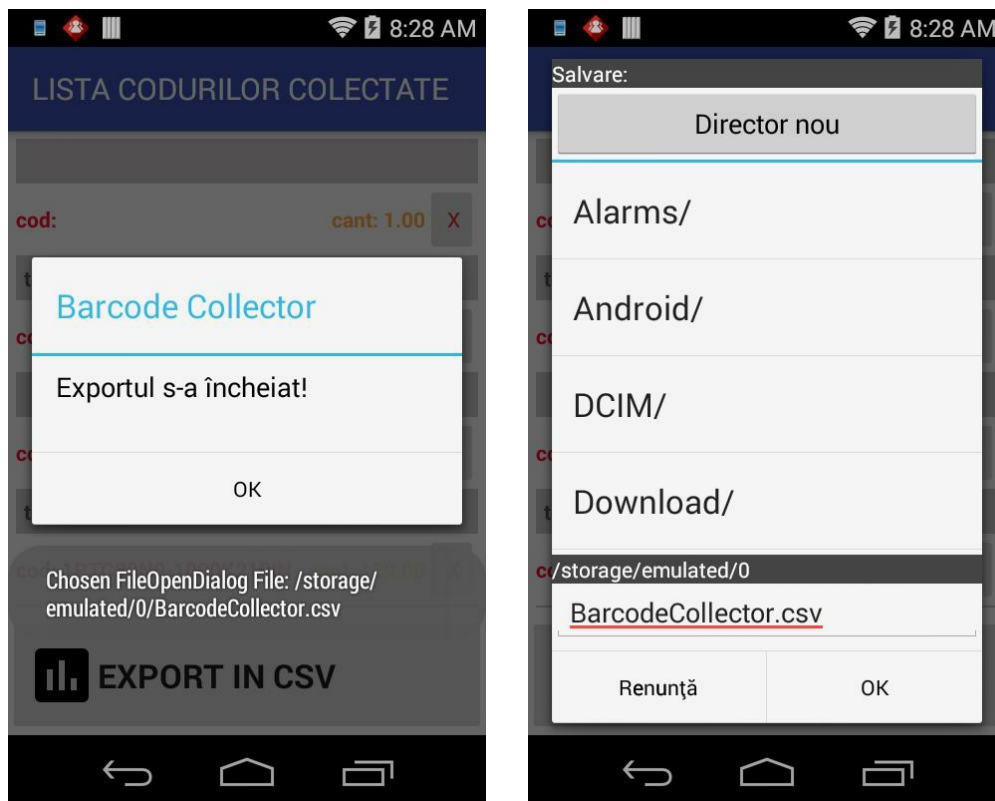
8:28 AM

LISTA CODURILOR COLECTATE

cod:

cant: 1.00

X

Barcode Collector

Exportul s-a încheiat!

OK

Chosen FileOpenDialog File: /storage/emulated/0/BarcodeCollector.csv

EXPORT IN CSV

8:28 AM

Salvare:

Director nou

Alarms/

Android/

DCIM/

Download/

/storage/emulated/0

BarcodeCollector.csv

Renunţă

OK